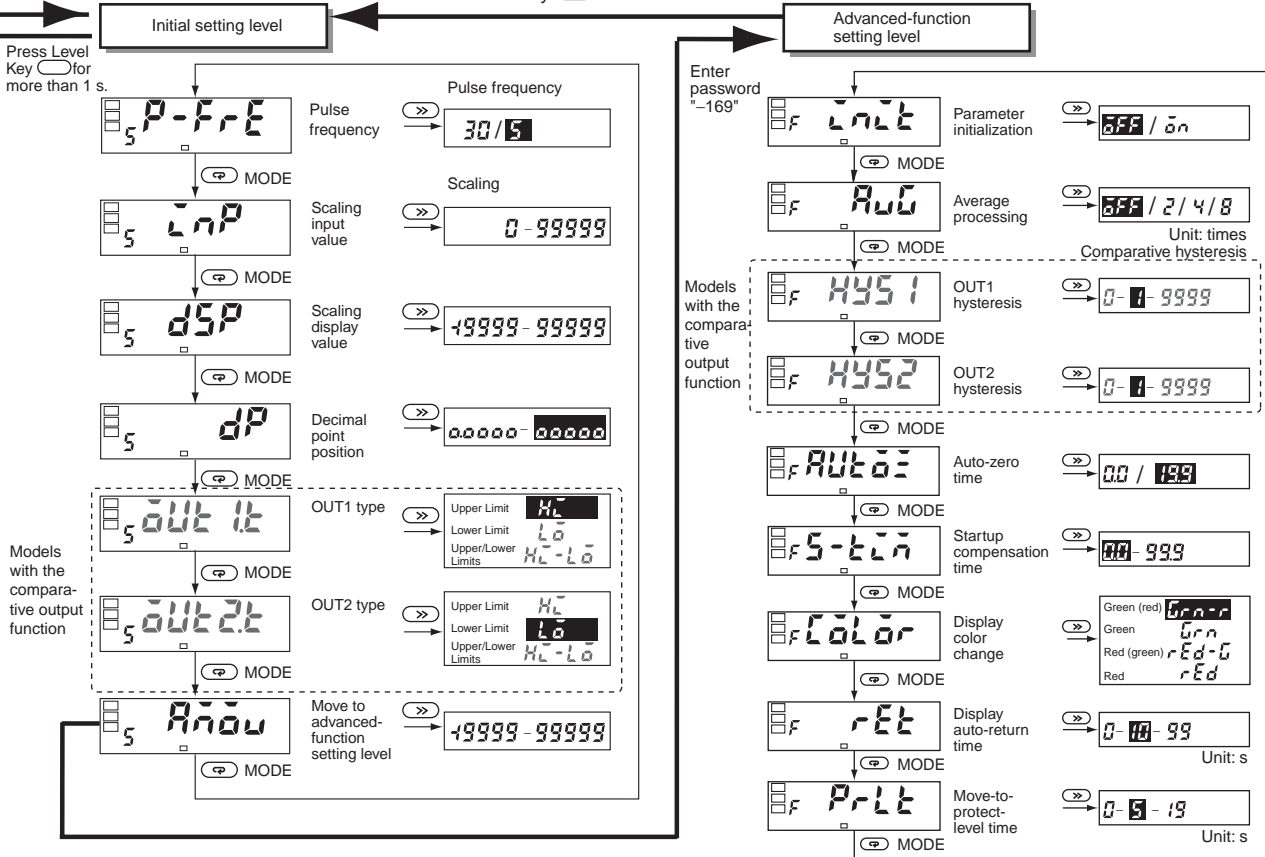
Initial setting level

Press Level Key for more than 1 s.

S P-FrE
Pulse frequency
Pulse frequency
30 / 5
MODE

S inP
Scaling input value
Scaling
0 - 99999
MODE

S dSP
Scaling display value
-19999 - 99999
MODE

S dP
Decimal point position
0.0000 - 00000
MODE

Models with the comparative output function

S oUt1.t
OUT1 type
Upper Limit HI
Lower Limit Lo
Upper/Lower Limits HI-Lo
MODE

S oUt2.t
OUT2 type
Upper Limit HI
Lower Limit Lo
Upper/Lower Limits HI-Lo
MODE

S Amov
Move to advanced-function setting level
-19999 - 99999
MODE

Advanced-function setting level

Enter password "–169"

F init
Parameter initialization
oFF / on
MODE

F AvG
Average processing
oFF / 2 / 4 / 8
Unit: times
MODE

Comparative hysteresis

Models with the comparative output function

F HYS1
OUT1 hysteresis
0 - 1 - 9999
MODE

F HYS2
OUT2 hysteresis
0 - 1 - 9999
MODE

F AUtoZ
Auto-zero time
0.0 / 19.9
MODE

F S-tim
Startup compensation time
0.0 - 99.9
MODE

F CoLor
Display color change
Green (red) Grn-r
Green Grn
Red (green) rEd-G
Red rEd
MODE

F rEt
Display auto-return time
0 - 10 - 99
Unit: s
MODE

F PrLt
Move-to-protect-level time
0 - 5 - 19
Unit: s
MODE